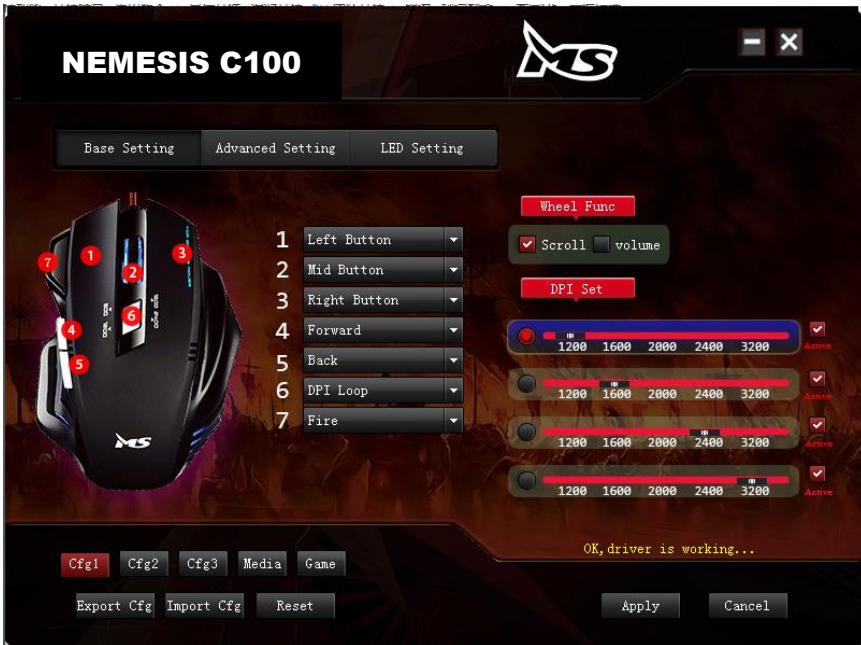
NEMESIS C100

MS

Base Setting
Advanced Setting
LED Setting

7
1
2
3
4
5
6

1 Left Button
2 Mid Button
3 Right Button
4 Forward
5 Back
6 DPI Loop
7 Fire

Wheel Func
Scroll volume

DPI Set
1200 1600 2000 2400 3200 Active
1200 1600 2000 2400 3200 Active
1200 1600 2000 2400 3200 Active
1200 1600 2000 2400 3200 Active

Cfg1 Cfg2 Cfg3 Media Game

OK,driver is working...

Export Cfg
Import Cfg
Reset
Apply
Cancel